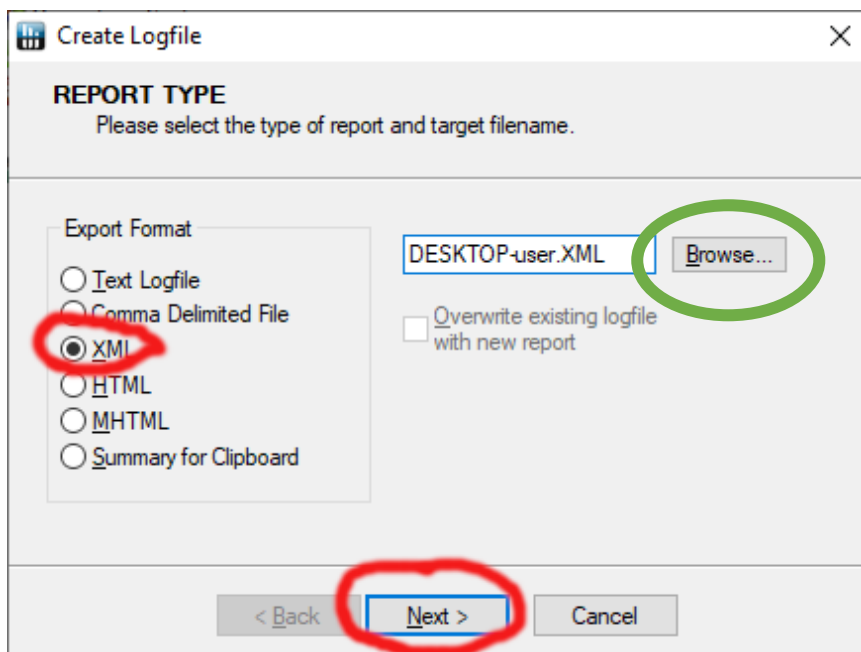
Create Logfile

REPORT TYPE
Please select the type of report and target filename.

Export Format
Text Logfile
Comma Delimited File
XML
HTML
MHTML
Summary for Clipboard

DESKTOP-user.XML
Browse...

Overwrite existing logfile with new report

< Back
Next >
Cancel